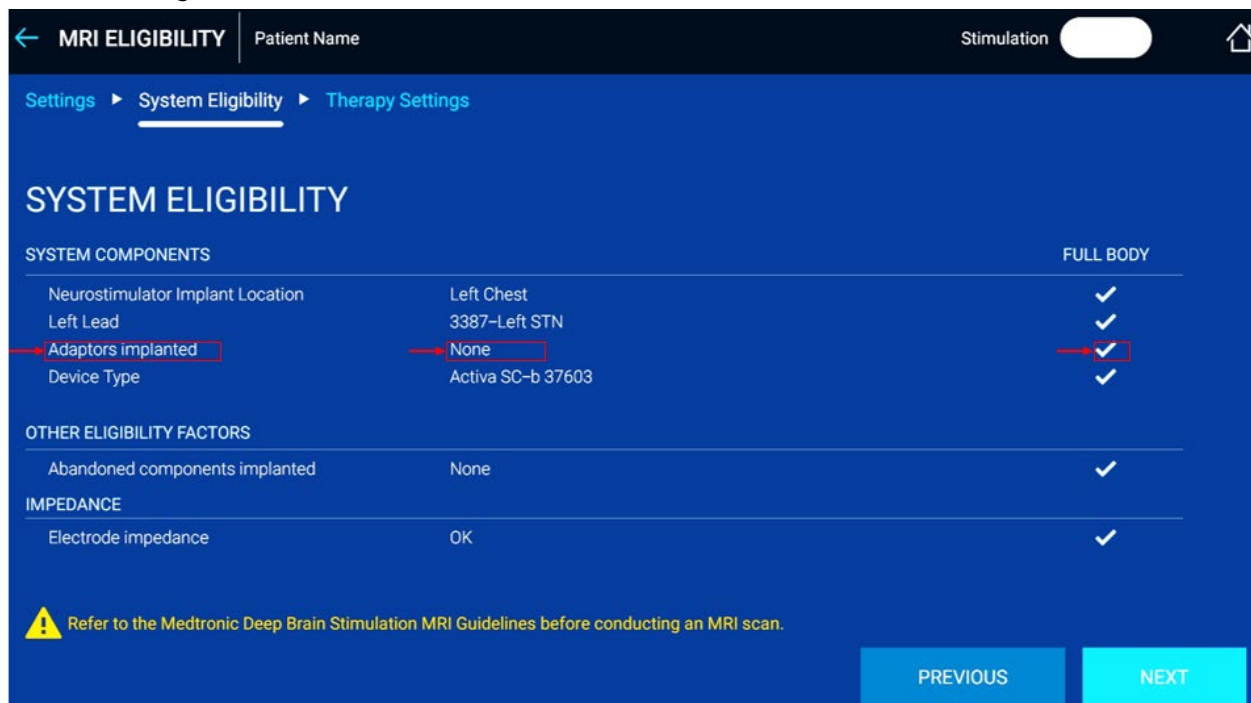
MRI ELIGIBILITY | Patient Name

Stimulation

Settings ▸ System Eligibility ▸ Therapy Settings

SYSTEM ELIGIBILITY

| SYSTEM COMPONENTS | | FULL BODY |
|---|---|---|
| Neurostimulator Implant Location | Left Chest | ✓ |
| Left Lead | 3387-Left STN | ✓ |
| Adaptors implanted | None | ✓ |
| Device Type | Activa SC-b 37603 | ✓ |

OTHER ELIGIBILITY FACTORS

| Abandoned components implanted | None | ✓ |
|---|---|---|

IMPEDANCE

| Electrode impedance | OK | ✓ |
|---|---|---|

Refer to the Medtronic Deep Brain Stimulation MRI Guidelines before conducting an MRI scan.

PREVIOUS

NEXT